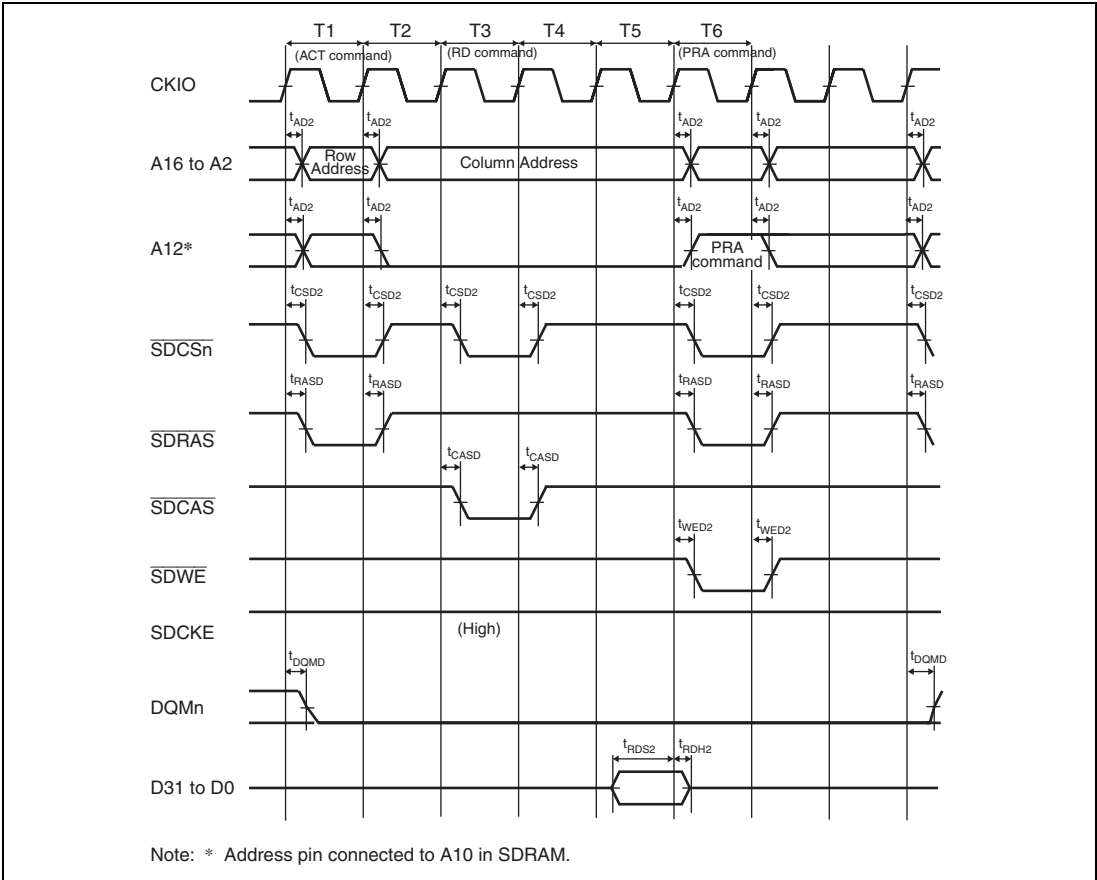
T1 T2 T3 T4 T5 T6

(ACT command) (RD command) (PRA command)

CKIO

$t_{AD2}$ $t_{AD2}$ $t_{AD2}$ $t_{AD2}$ $t_{AD2}$

A16 to A2

Row Address

Column Address

$t_{AD2}$ $t_{AD2}$ $t_{AD2}$ $t_{AD2}$ $t_{AD2}$

A12*

PRA command

$t_{CSD2}$ $t_{CSD2}$ $t_{CSD2}$ $t_{CSD2}$ $t_{CSD2}$ $t_{CSD2}$ $t_{CSD2}$

$\overline{SDCSn}$

$t_{RASD}$ $t_{RASD}$ $t_{RASD}$ $t_{RASD}$ $t_{RASD}$

$\overline{SDRAS}$

$t_{CASD}$ $t_{CASD}$

$\overline{SDCAS}$

$t_{WED2}$ $t_{WED2}$

$\overline{SDWE}$

SDCKE

(High)

$t_{DQMD}$ $t_{DQMD}$

DQMn

$t_{RDS2}$ $t_{RDH2}$

D31 to D0

Note: * Address pin connected to A10 in SDRAM.